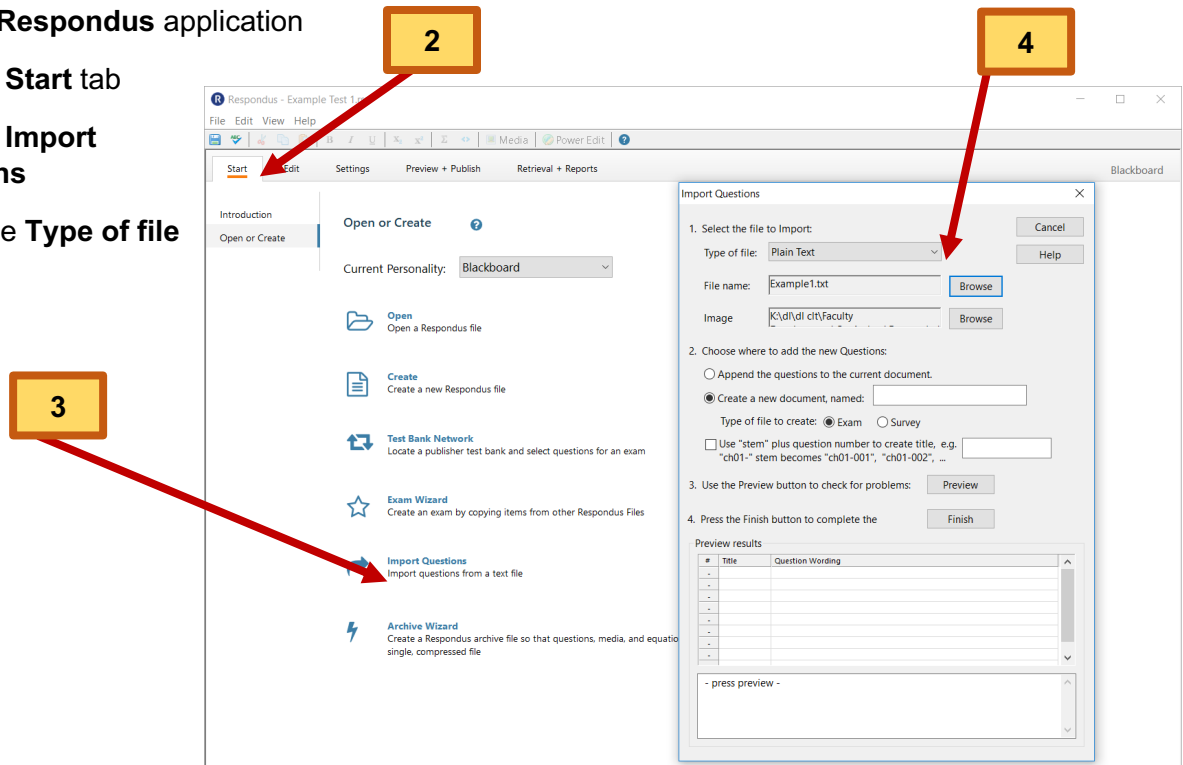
Respondus application

Start tab

Import ns

e Type of file

2

4

3

Respondus - Example Test 1

File Edit View Help

Media Power Edit

Start Edit Settings Preview + Publish Retrieval + Reports Blackboard

Introduction

Open or Create

Open or Create

Current Personality: Blackboard

Open
Open a Respondus file

Create
Create a new Respondus file

Test Bank Network
Locate a publisher test bank and select questions for an exam

Exam Wizard
Create an exam by copying items from other Respondus Files

Import Questions
Import questions from a text file

Archive Wizard
Create a Respondus archive file so that questions, media, and equatio single, compressed file

Import Questions

1. Select the file to Import:

Type of file: Plain Text

File name: Example1.txt Browse

Image K:\dl\dl clt\Faculty Browse

Cancel

Help

2. Choose where to add the new Questions:

Append the questions to the current document.

Create a new document, named:

Type of file to create: Exam Survey

Use "stem" plus question number to create title, e.g. "ch01-" stem becomes "ch01-001", "ch01-002", ...

3. Use the Preview button to check for problems: Preview

4. Press the Finish button to complete the Finish

Preview results

| # | Title | Question Wording |
|---|---|---|
| - | | |
| - | | |
| - | | |
| - | | |
| - | | |
| - | | |
| - | | |
| - | | |
| - | | |
| - | | |

- press preview -